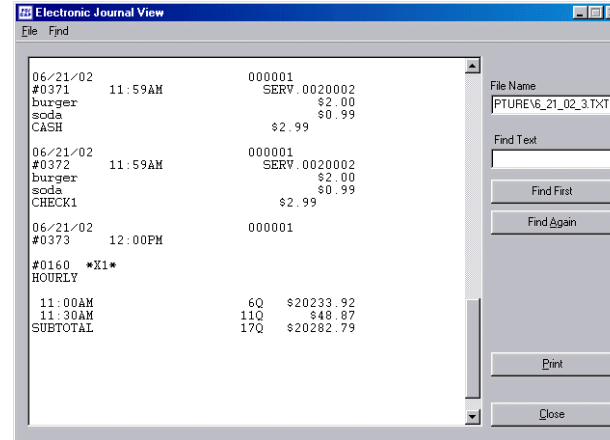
Electronic Journal View

File Find

06/21/02 000001
#0371 11:59AM SERV.0020002
burger $2.00
soda $0.99
CASH $2.99

06/21/02 000001
#0372 11:59AM SERV.0020002
burger $2.00
soda $0.99
CHECK1 $2.99

06/21/02 000001
#0373 12:00PM

#0160 *X1*
HOURLY

11:00AM 6Q $20233.92
11:30AM 11Q $48.87
SUBTOTAL 17Q $20282.79

File Name
PTURE\6_21_02_3.TXT

Find Text

Find First

Find Again

Print

Close